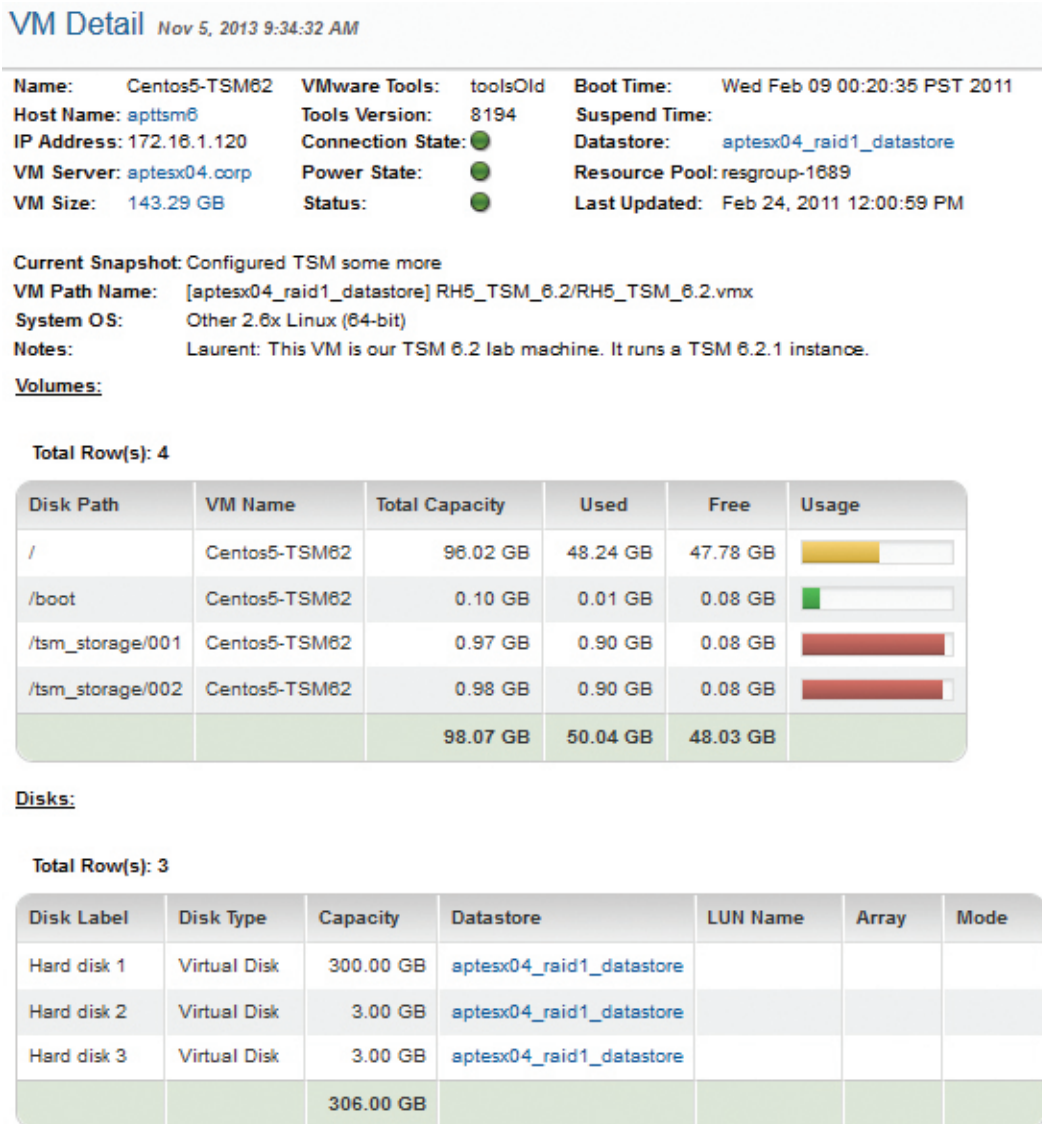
VM Detail Nov 5, 2013 9:34:32 AM

Name: Centos5-TSM62
Host Name: apttsm6
IP Address: 172.16.1.120
VM Server: aptesx04.corp
VM Size: 143.29 GB

VMware Tools: toolsOld
Tools Version: 8194
Connection State:
Power State:
Status:

Boot Time: Wed Feb 09 00:20:35 PST 2011
Suspend Time:
Datastore: aptesx04_raid1_datastore
Resource Pool: resgroup-1689
Last Updated: Feb 24, 2011 12:00:59 PM

Current Snapshot: Configured TSM some more
VM Path Name: [aptesx04_raid1_datastore] RH5_TSM_6.2/RH5_TSM_6.2.vmx
System OS: Other 2.6x Linux (64-bit)
Notes: Laurent: This VM is our TSM 6.2 lab machine. It runs a TSM 6.2.1 instance.

Volumes:

Total Row(s): 4

| Disk Path | VM Name | Total Capacity | Used | Free | Usage |
|---|---|---|---|---|---|
| / | Centos5-TSM62 | 96.02 GB | 48.24 GB | 47.78 GB | |
| /boot | Centos5-TSM62 | 0.10 GB | 0.01 GB | 0.08 GB | |
| /tsm_storage/001 | Centos5-TSM62 | 0.97 GB | 0.90 GB | 0.08 GB | |
| /tsm_storage/002 | Centos5-TSM62 | 0.98 GB | 0.90 GB | 0.08 GB | |
| | | 98.07 GB | 50.04 GB | 48.03 GB | |

Disks:

Total Row(s): 3

| Disk Label | Disk Type | Capacity | Datastore | LUN Name | Array | Mode |
|---|---|---|---|---|---|---|
| Hard disk 1 | Virtual Disk | 300.00 GB | aptesx04_raid1_datastore | | | |
| Hard disk 2 | Virtual Disk | 3.00 GB | aptesx04_raid1_datastore | | | |
| Hard disk 3 | Virtual Disk | 3.00 GB | aptesx04_raid1_datastore | | | |
| | | 306.00 GB | | | | |